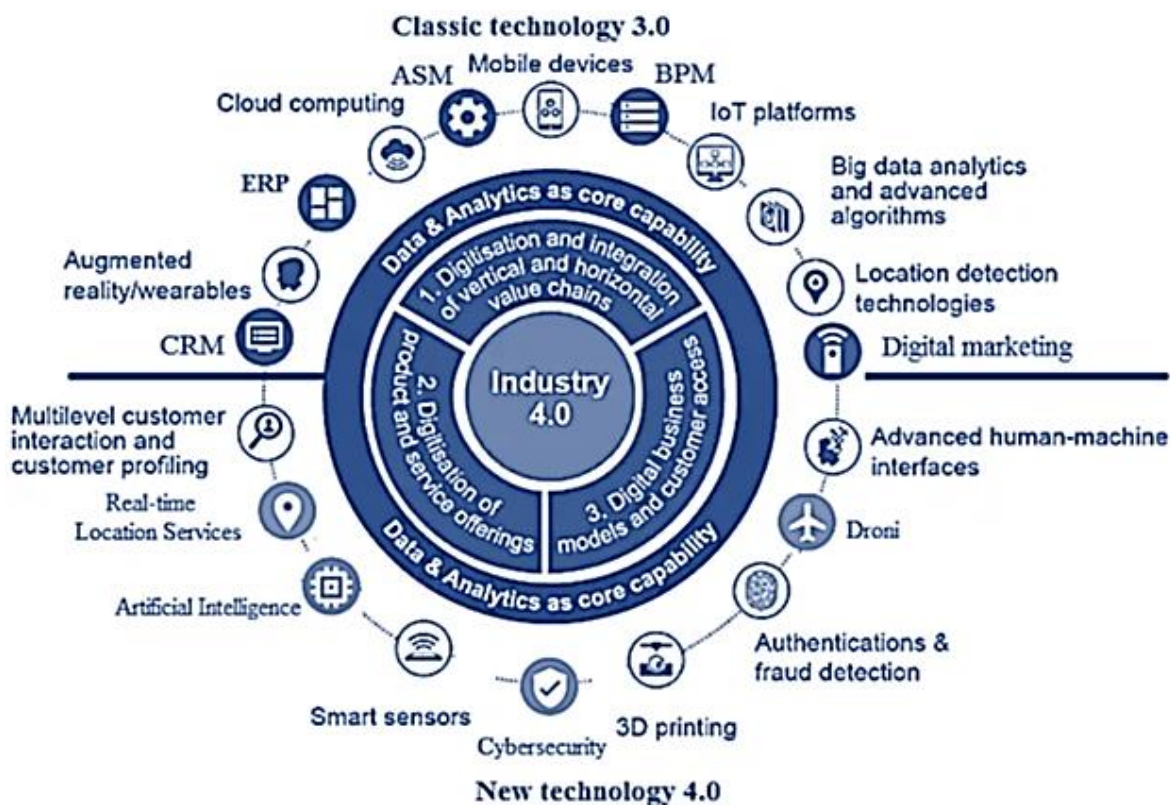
Classic technology 3.0

ASM

Mobile devices

BPM

Cloud computing

IoT platforms

ERP

Big data analytics and advanced algorithms

Augmented reality/wearables

Location detection technologies

CRM

Digital marketing

Data & Analytics as core capability

1. Digitisation and integration of vertical and horizontal value chains

2. Digitisation of product and service offerings

3. Digital business models and customer access

Industry 4.0

Data & Analytics as core capability

Multilevel customer interaction and customer profiling

Advanced human-machine interfaces

Real-time Location Services

Droni

Artificial Intelligence

Authentications & fraud detection

Smart sensors

3D printing

Cybersecurity

New technology 4.0